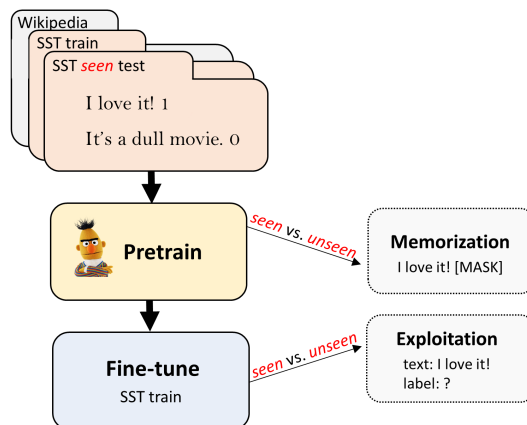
Wikipedia
SST train
SST *seen* test
I love it! 1
It's a dull movie. 0

Pretrain

seen vs. unseen

Memorization
I love it! [MASK]

Fine-tune
SST train

seen vs. unseen

Exploitation
text: I love it!
label: ?